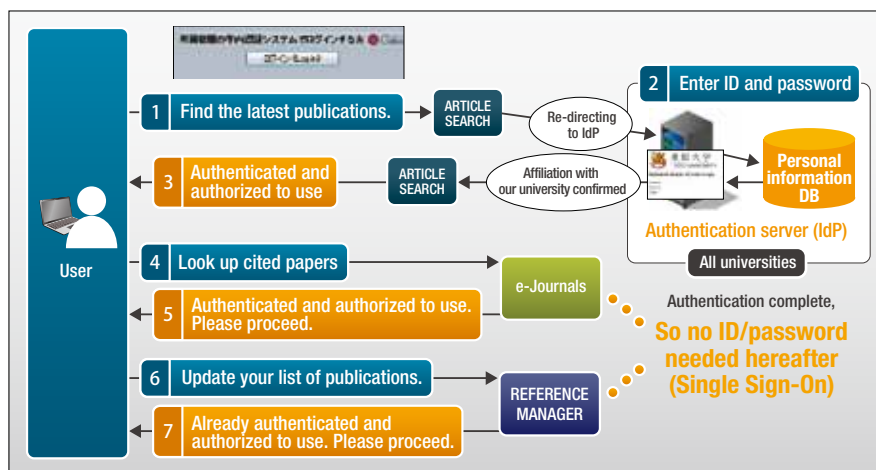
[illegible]
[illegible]

User

1 Find the latest publications.

ARTICLE SEARCH

Re-directing to IdP

2 Enter ID and password

Personal information DB

3 Authenticated and authorized to use

ARTICLE SEARCH

Affiliation with our university confirmed

Authentication server (IdP)

All universities

4 Look up cited papers

e-Journals

5 Authenticated and authorized to use. Please proceed.

Authentication complete,

So no ID/password needed hereafter (Single Sign-On)

6 Update your list of publications.

REFERENCE MANAGER

7 Already authenticated and authorized to use. Please proceed.